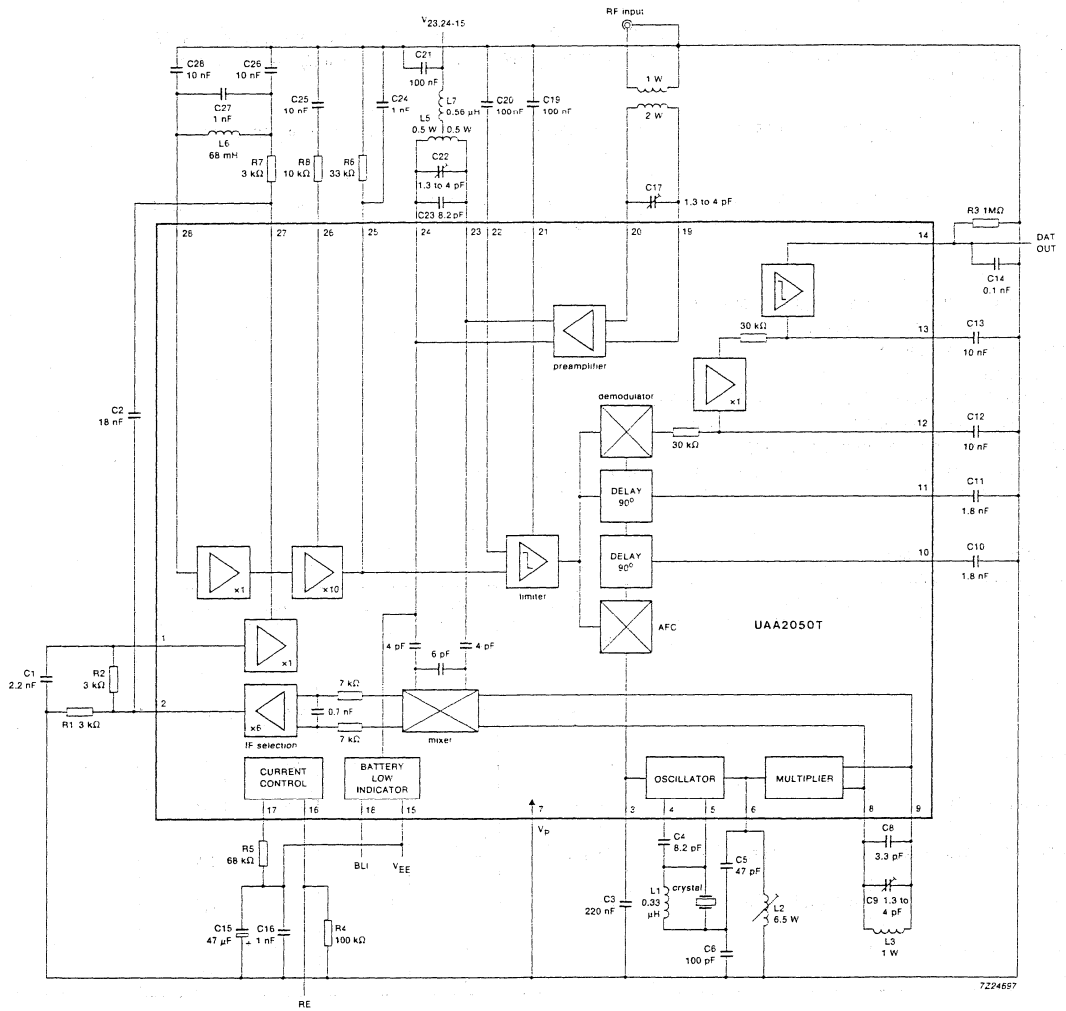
$V_{23,24-15}$

RF input

C28 10 nF

C26 10 nF

C27 1 nF

L6 68 mH

R7 3 kΩ

C25 10 nF

R8 10 kΩ

C24 1 nF

R6 33 kΩ

C21 100 nF

L7 0.56 μH

L5 0.5 W

0.5 W

C22

1.3 to 4 pF

C23 8.2 pF

C20 100 nF

C19 100 nF

1 W

2 W

C17

1.3 to 4 pF

R3 1MΩ

DAT OUT

C14 0.1 nF

28 27 26 25 24 23 22 21 20 19

14

13

C13 10 nF

30 kΩ

preamplifier

C2 18 nF

demodulator

x1

30 kΩ

12

C12 10 nF

DELAY $90^o$

11

C11 1.8 nF

DELAY $90^o$

10

C10 1.8 nF

x1

x10

limiter

AFC

UAA2050T

4 pF

6 pF

4 pF

1

C1 2.2 nF

R2 3 kΩ

x1

7 kΩ

0.7 nF

7 kΩ

x6

2

R1 3 kΩ

IF selection

mixer

CURRENT CONTROL

BATTERY LOW INDICATOR

OSCILLATOR

MULTIPLIER

17 16 18 15 7 3 4 5 6 8 9

$V_p$

R5 68 kΩ

BLI

$V_{EE}$

C15 47 μF

C16 1 nF

R4 100 kΩ

C3 220 nF

C4 8.2 pF

L1 0.33 μH

crystal

C5 47 pF

L2 6.5 W

C6 100 pF

C8 3.3 pF

C9 1.3 to 4 pF

L3 1 W

RE

7Z24697